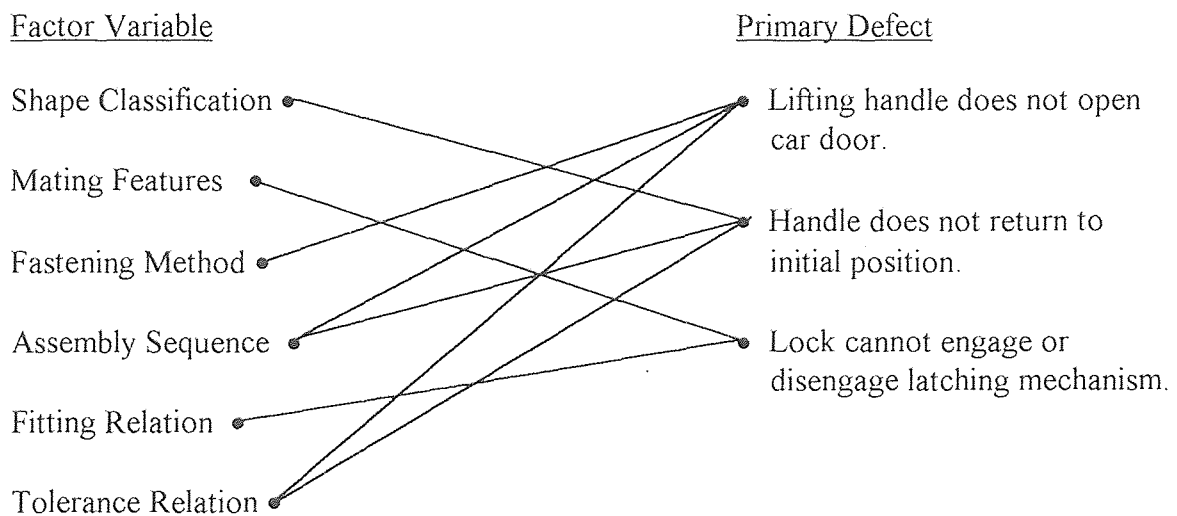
Factor Variable

Shape Classification

Mating Features

Fastening Method

Assembly Sequence

Fitting Relation

Tolerance Relation

Primary Defect

Lifting handle does not open car door.

Handle does not return to initial position.

Lock cannot engage or disengage latching mechanism.